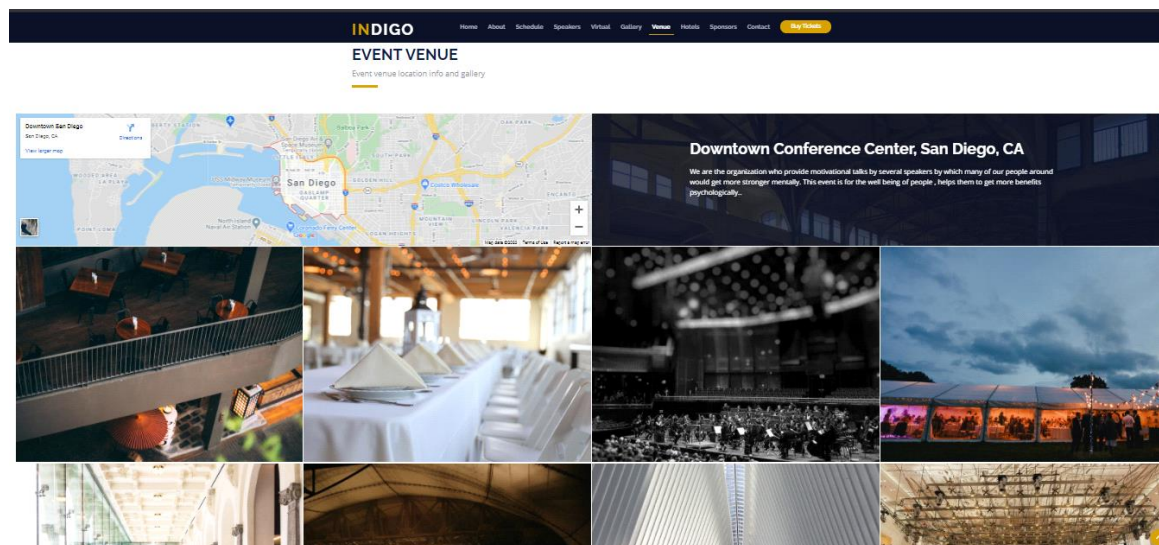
INDIGO

Home About Schedule Speakers Virtual Gallery Venue Hotels Sponsors Contact Buy Tickets

EVENT VENUE

Event venue location info and gallery

Downtown San Diego
San Diego, CA
Directions
View larger map

San Diego
GASLAMP QUARTER

+
−

Map data ©2022 Terms of Use Report a map error

Downtown Conference Center, San Diego, CA

We are the organization who provide motivational talks by several speakers by which many of our people around would get more stronger mentally. This event is for the well being of people , helps them to get more benefits psychologically..